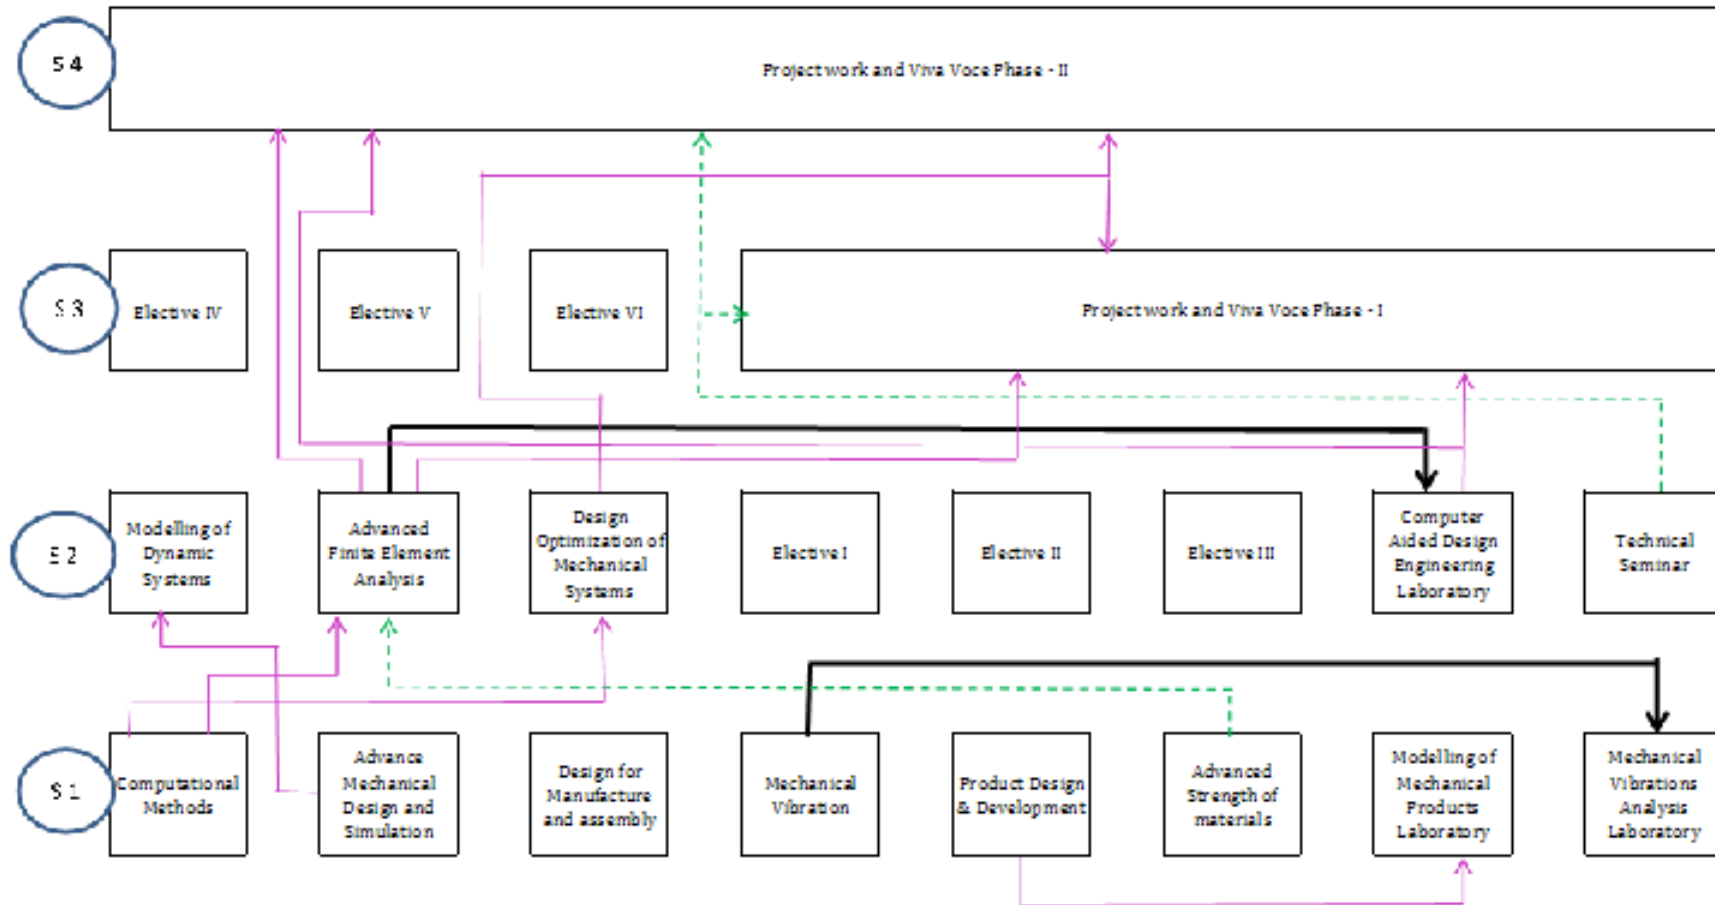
S 4

Projectwork and Viva Voce Phase - II

S 3

Elective IV

Elective V

Elective VI

Projectwork and Viva Voce Phase - I

S 2

Modelling of Dynamic Systems

Advanced Finite Element Analysis

Design Optimization of Mechanical Systems

Elective I

Elective II

Elective III

Computer Aided Design Engineering Laboratory

Technical Seminar

S 1

Computational Methods

Advance Mechanical Design and Simulation

Design for Manufacture and assembly

Mechanical Vibration

Product Design & Development

Advanced Strength of materials

Modelling of Mechanical Products Laboratory

Mechanical Vibrations Analysis Laboratory